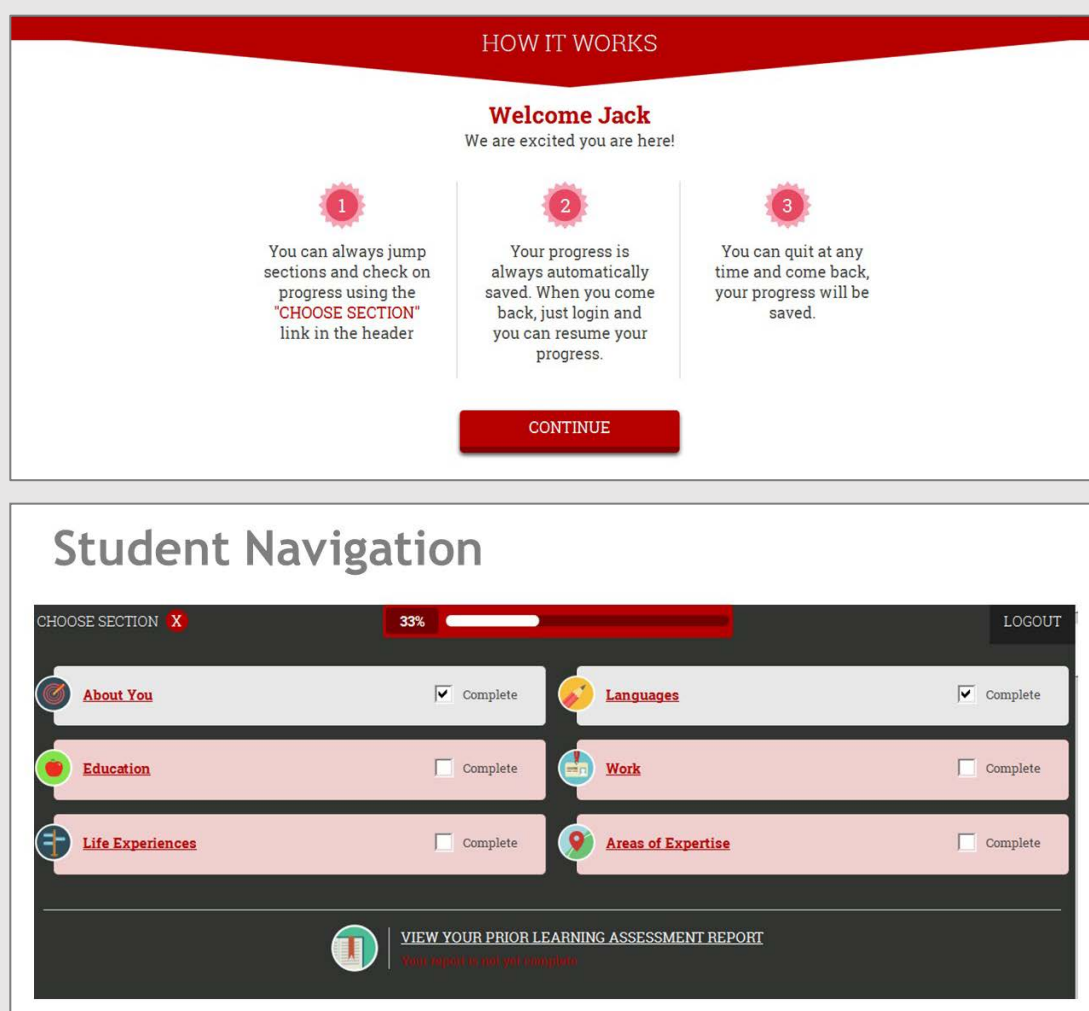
HOW IT WORKS

Welcome Jack
We are excited you are here!

1
You can always jump sections and check on progress using the "CHOOSE SECTION" link in the header

2
Your progress is always automatically saved. When you come back, just login and you can resume your progress.

3
You can quit at any time and come back, your progress will be saved.

CONTINUE

Student Navigation

CHOOSE SECTION X
33%
LOGOUT

About You ☑ Complete
Languages ☑ Complete
Education ☐ Complete
Work ☐ Complete
Life Experiences ☐ Complete
Areas of Expertise ☐ Complete

VIEW YOUR PRIOR LEARNING ASSESSMENT REPORT
Your report is not yet complete